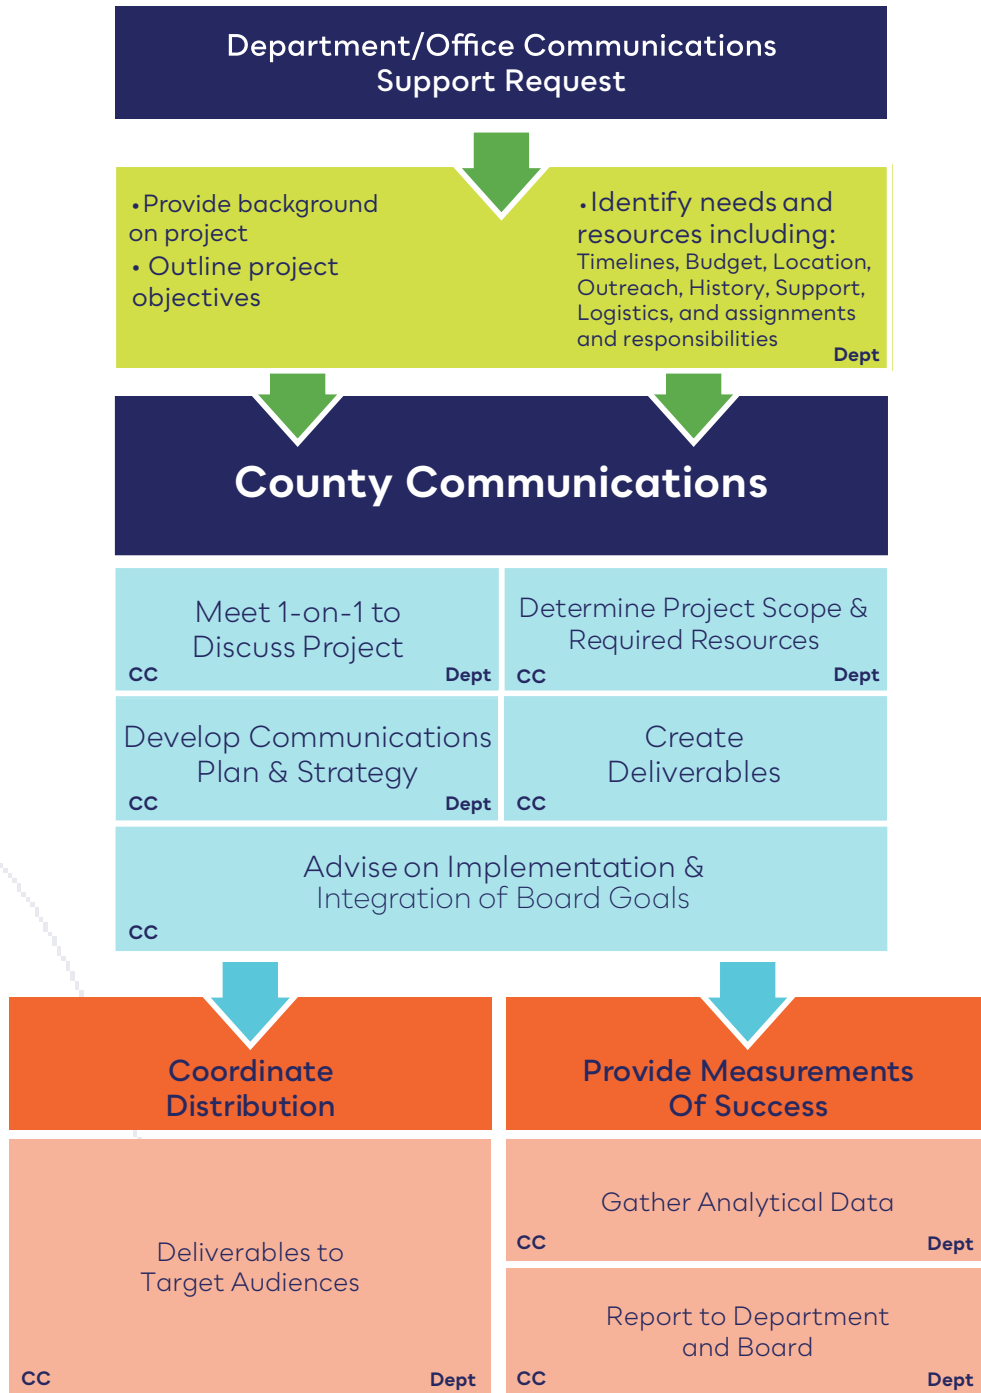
Department/Office Communications Support Request

• Provide background on project
• Outline project objectives

• Identify needs and resources including: Timelines, Budget, Location, Outreach, History, Support, Logistics, and assignments and responsibilities

Dept

County Communications

Meet 1-on-1 to Discuss Project
CC Dept

Determine Project Scope & Required Resources
CC Dept

Develop Communications Plan & Strategy
CC Dept

Create Deliverables
CC

Advise on Implementation & Integration of Board Goals
CC

Coordinate Distribution

Deliverables to Target Audiences
CC Dept

Provide Measurements Of Success

Gather Analytical Data
CC Dept

Report to Department and Board
CC Dept